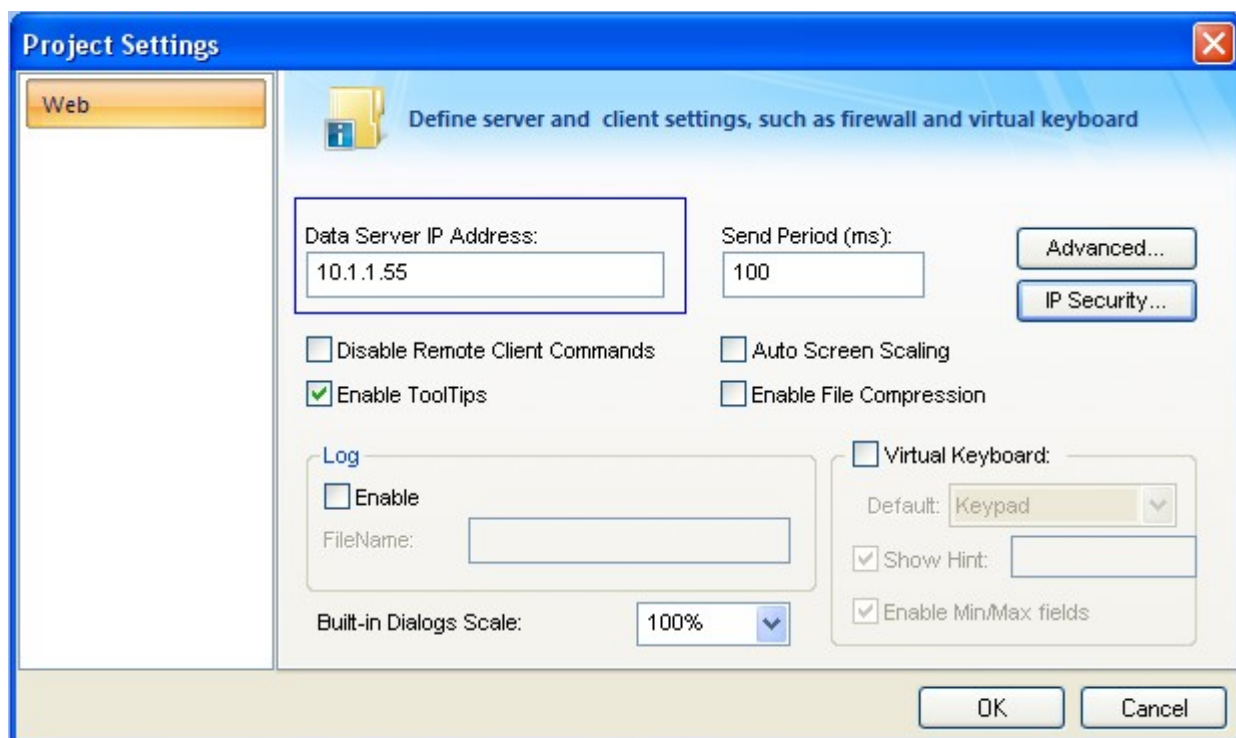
Project Settings

Web

Define server and client settings, such as firewall and virtual keyboard

Data Server IP Address:
10.1.1.55

Send Period (ms):
100

Advanced...

IP Security...

Disable Remote Client Commands

Auto Screen Scaling

Enable ToolTips

Enable File Compression

Log
Enable
FileName:

Virtual Keyboard:
Default: Keypad
Show Hint:
Enable Min/Max fields

Built-in Dialogs Scale: 100%

OK

Cancel